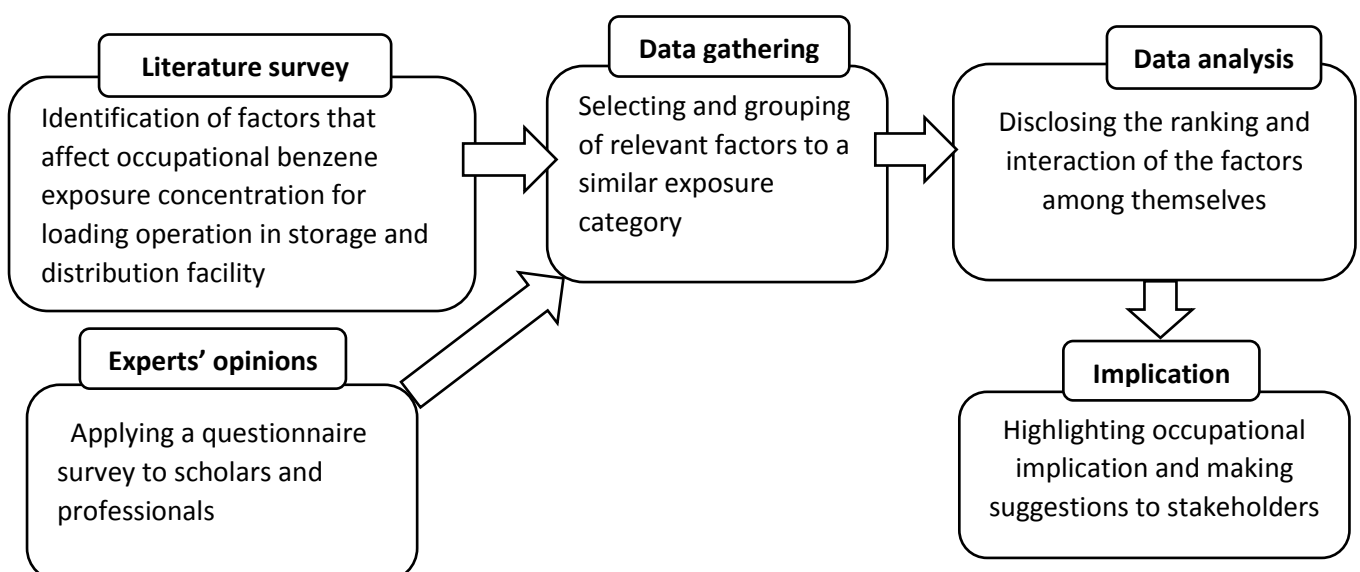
Literature survey

Identification of factors that affect occupational benzene exposure concentration for loading operation in storage and distribution facility

Experts' opinions

Applying a questionnaire survey to scholars and professionals

Data gathering

Selecting and grouping of relevant factors to a similar exposure category

Data analysis

Disclosing the ranking and interaction of the factors among themselves

Implication

Highlighting occupational implication and making suggestions to stakeholders